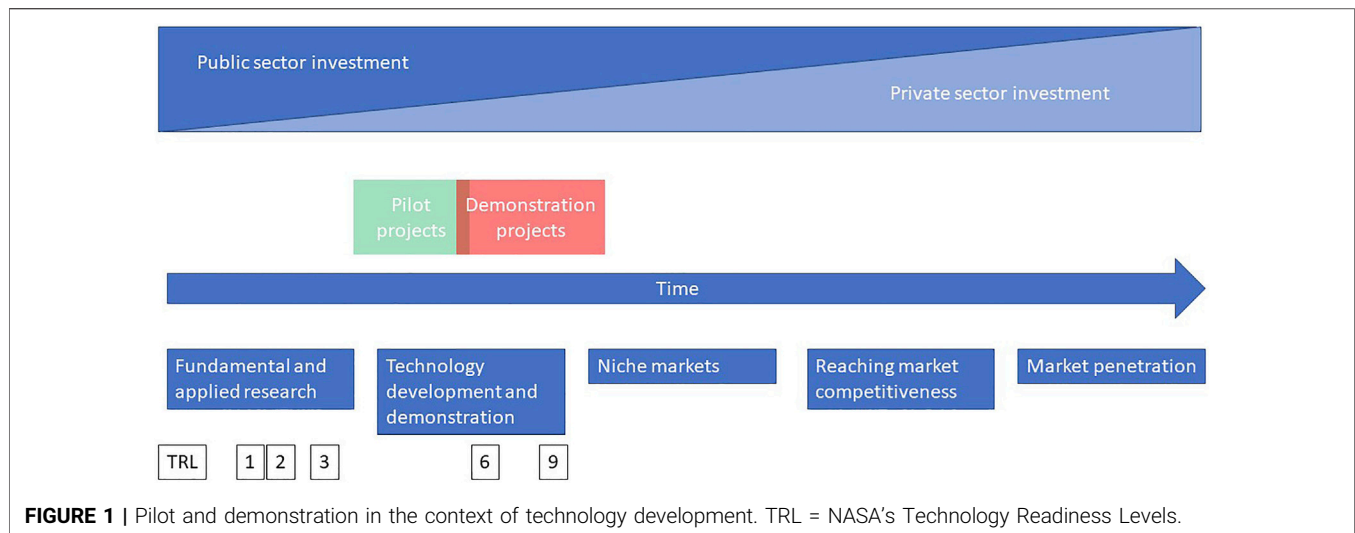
Public sector investment

Private sector investment

Pilot projects

Demonstration projects

Time

Fundamental and applied research

Technology development and demonstration

Niche markets

Reaching market competitiveness

Market penetration

TRL

1

2

3

6

9

**FIGURE 1 |** Pilot and demonstration in the context of technology development. TRL = NASA's Technology Readiness Levels.